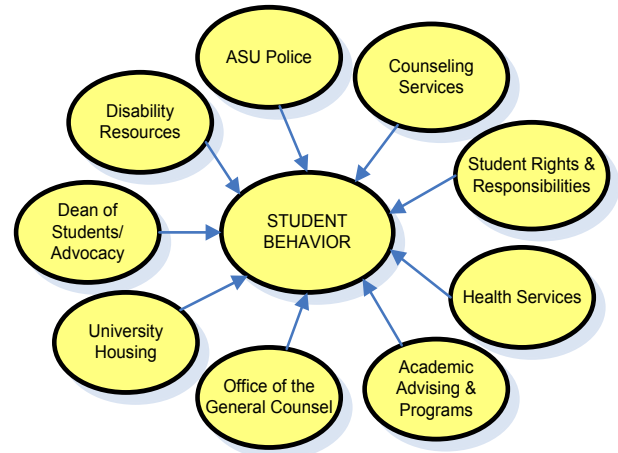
ASU Police

Counseling Services

Disability Resources

Student Rights & Responsibilities

Dean of Students/ Advocacy

STUDENT BEHAVIOR

Health Services

University Housing

Office of the General Counsel

Academic Advising & Programs